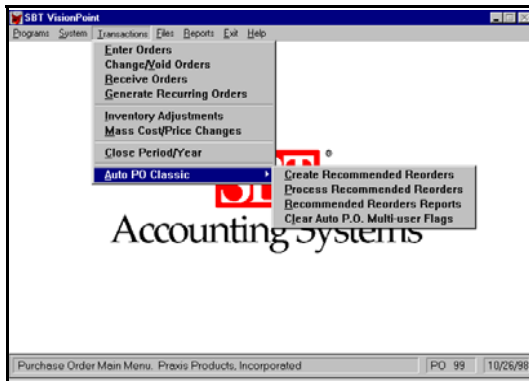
SBT VisionPoint

Programs System Transactions Files Reports Exit Help

Enter Orders
Change/Void Orders
Receive Orders
Generate Recurring Orders

Inventory Adjustments
Mass Cost/Price Changes

Close Period/Year

Auto PO Classic

Create Recommended Reorders
Process Recommended Reorders
Recommended Reorders Reports
Clear Auto P.O. Multi-user Flags

SBT ®
Accounting Systems

Purchase Order Main Menu. Praxis Products, Incorporated | PO 99 | 10/26/98